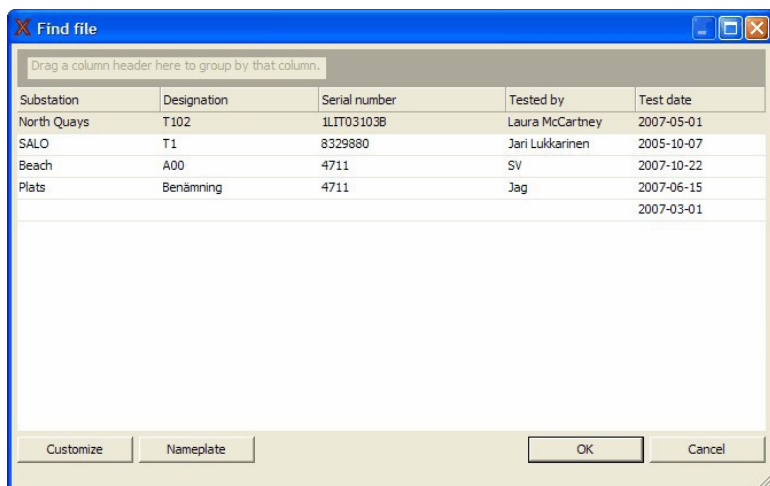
Find file

Drag a column header here to group by that column.

| Substation | Designation | Serial number | Tested by | Test date |
|---|---|---|---|---|
| North Quays | T102 | 1LIT03103B | Laura McCartney | 2007-05-01 |
| SALO | T1 | 8329880 | Jari Lukkarinen | 2005-10-07 |
| Beach | A00 | 4711 | SV | 2007-10-22 |
| Plats | Benämning | 4711 | Jag | 2007-06-15 |
| | | | | 2007-03-01 |

Customize
Nameplate
OK
Cancel